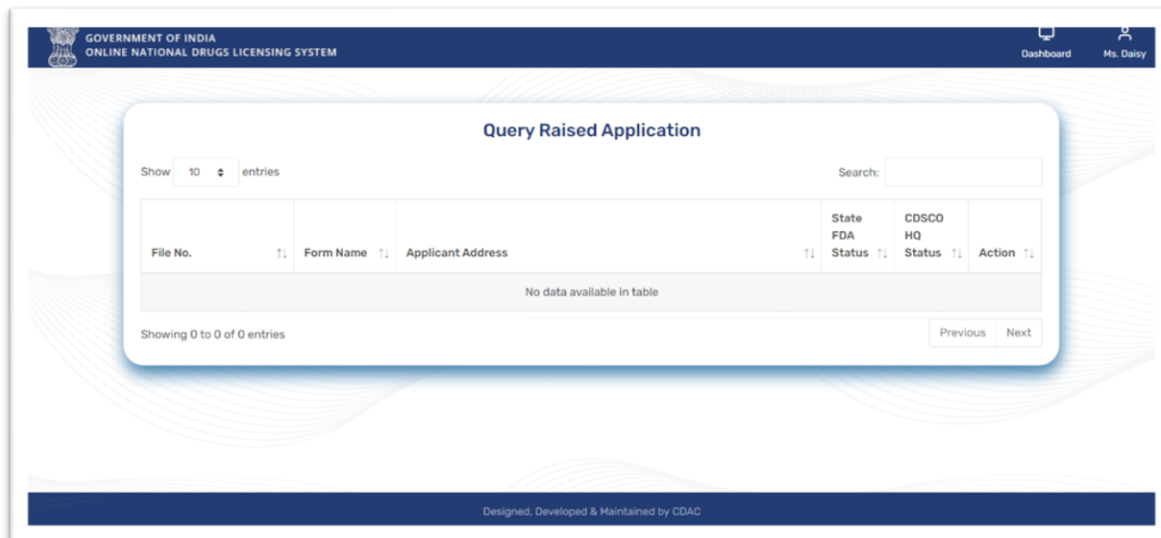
GOVERNMENT OF INDIA
ONLINE NATIONAL DRUGS LICENSING SYSTEM

Dashboard
Ms. Daisy

Query Raised Application

Show 10 entries

Search:

| File No. | Form Name | Applicant Address | State FDA Status | CDSCO HQ Status | Action |
|---|---|---|---|---|---|
| No data available in table | | | | | |

Showing 0 to 0 of 0 entries

Previous
Next

Designed, Developed & Maintained by CDAC